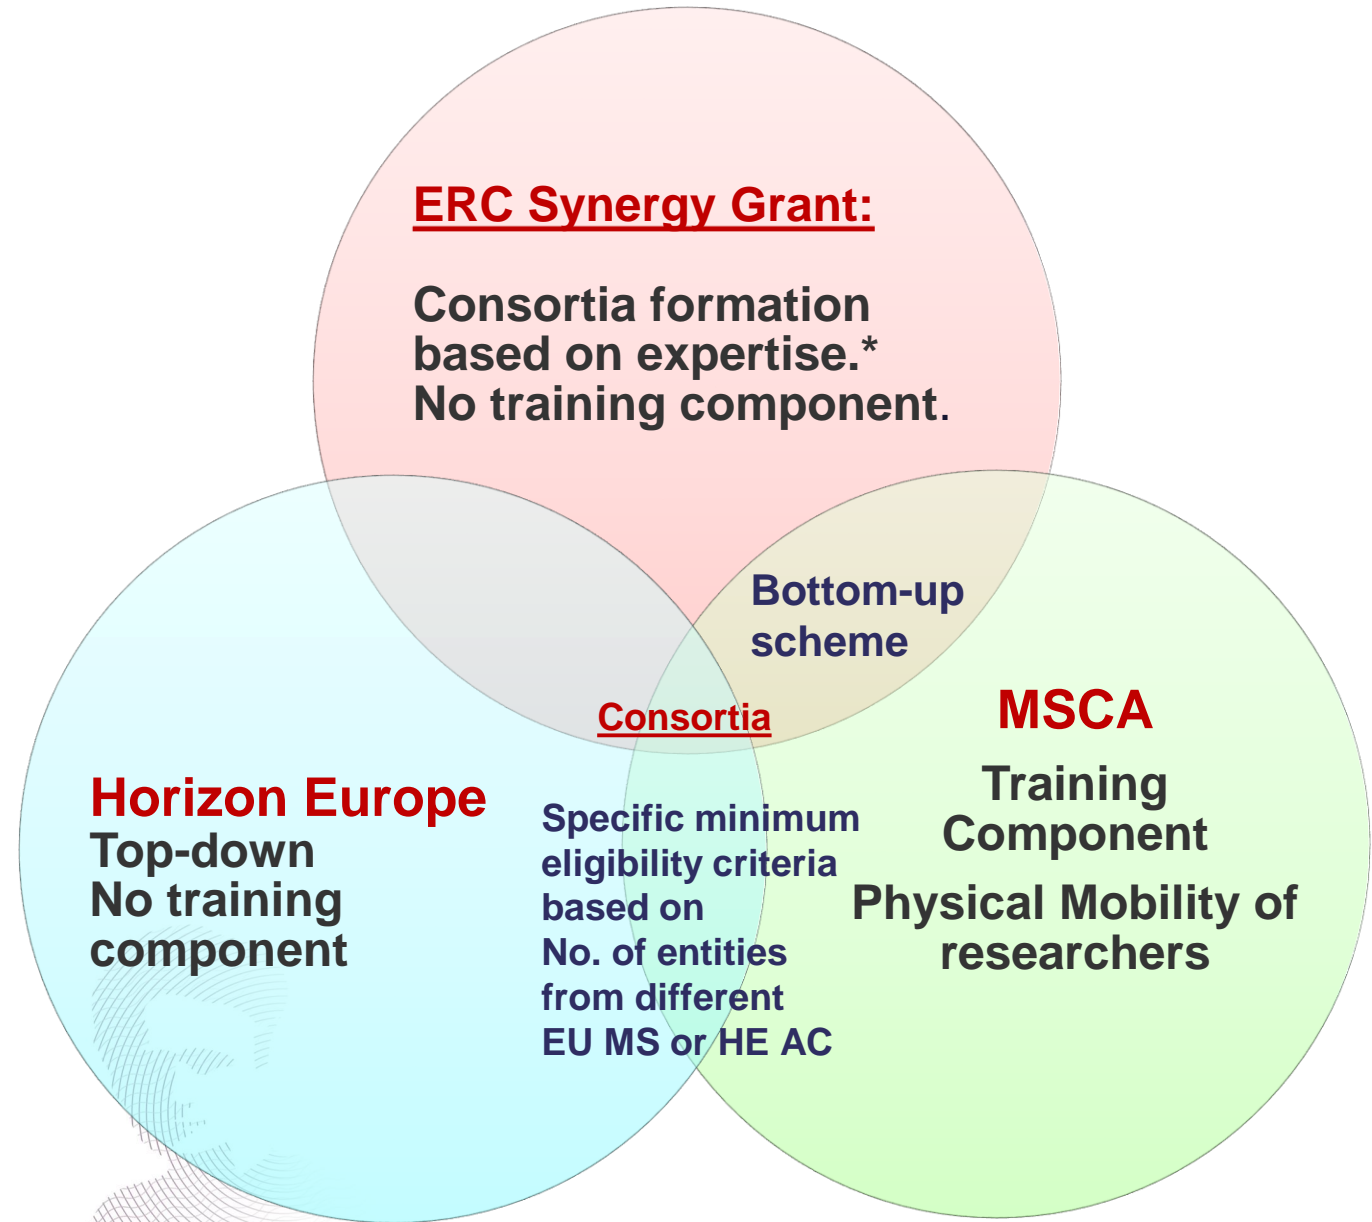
ERC Synergy Grant:

Consortia formation based on expertise.* No training component.

Bottom-up scheme

Consortia

MSCA

Training Component

Physical Mobility of researchers

Horizon Europe
Top-down
No training component

Specific minimum eligibility criteria based on No. of entities from different EU MS or HE AC